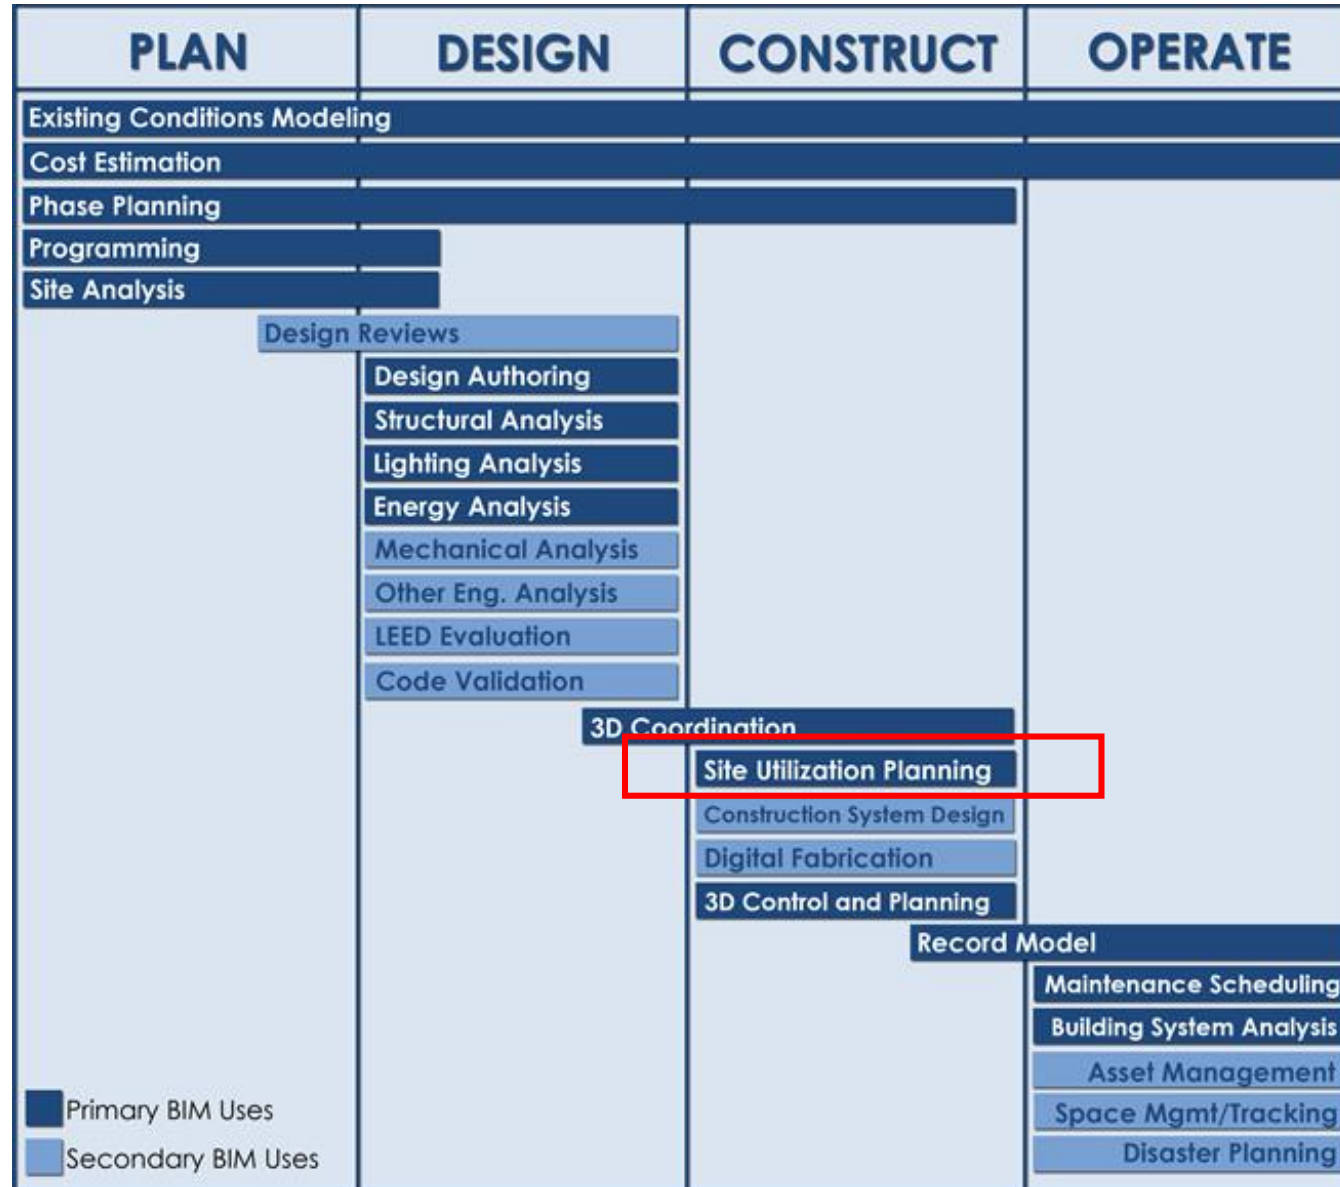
PLAN
DESIGN
CONSTRUCT
OPERATE

Existing Conditions Modeling
Cost Estimation
Phase Planning
Programming
Site Analysis
Design Reviews
Design Authoring
Structural Analysis
Lighting Analysis
Energy Analysis
Mechanical Analysis
Other Eng. Analysis
LEED Evaluation
Code Validation
3D Coordination
Site Utilization Planning
Construction System Design
Digital Fabrication
3D Control and Planning
Record Model
Maintenance Scheduling
Building System Analysis
Asset Management
Space Mgmt/Tracking
Disaster Planning

Primary BIM Uses
Secondary BIM Uses